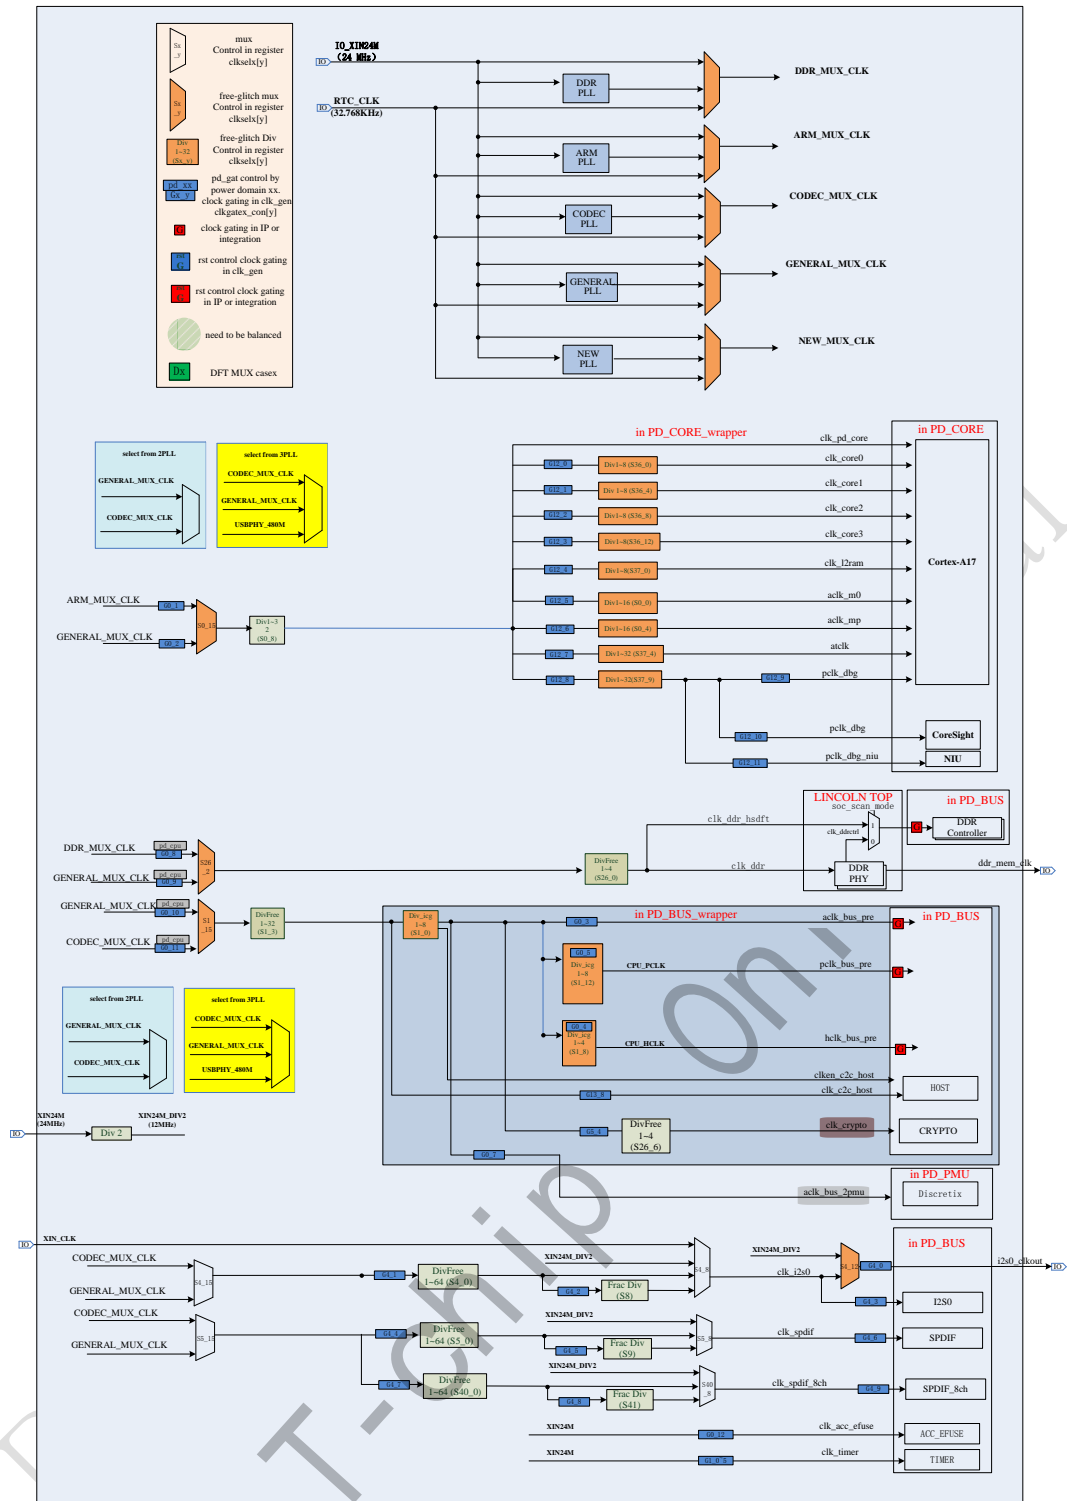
mux
Control in register
clkselx[y]

free-glitch mux
Control in register
clkselx[y]

free-glitch Div
Control in register
clkselx[y]

pd_gat control by
power domain xx.
clock gating in clk_gen
clkgatex_con[y]

clock gating in IP or integration

rst control clock gating in clk_gen

rst control clock gating in IP or integration

need to be balanced

Dx DFT MUX casex

IO_XIN24M
(24 MHz)
RTC_CLK
(32.768KHz)

DDR PLL
ARM PLL
CODEC PLL
GENERAL PLL
NEW PLL

DDR_MUX_CLK
ARM_MUX_CLK
CODEC_MUX_CLK
GENERAL_MUX_CLK
NEW_MUX_CLK

select from 2PLL
GENERAL_MUX_CLK
CODEC_MUX_CLK

select from 3PLL
CODEC_MUX_CLK
GENERAL_MUX_CLK
USBPHY_480M

in PD_CORE_wrapper
in PD_CORE

G12_0 Div1~8 (S36_0) clk_core0
G12_1 Div 1~8 (S36_4) clk_core1
G12_2 Div1~8 (S36_8) clk_core2
G12_3 Div1~8(S36_12) clk_core3
G12_4 Div1~8(S37_0) clk_l2ram
G12_5 Div1~16 (S0_0) aclk_m0
G12_6 Div1~16 (S0_4) aclk_mp
G12_7 Div1~32 (S37_4) atclk
G12_8 Div1~32(S37_9) G12_9 pclk_dbg
clk_pd_core
Cortex-A17
G12_10 pclk_dbg CoreSight
G12_11 pclk_dbg_niu NIU

ARM_MUX_CLK G0_1
GENERAL_MUX_CLK G0_2
S0_15
Div1~32 (S0_8)

LINCOLN TOP
soc_scan_mode
clk_ddr_hsdft
clk_ddrctrl
in PD_BUS
DDR Controller
DDR PHY
clk_ddr
ddr_mem_clk

DDR_MUX_CLK pd_cpu G0_3
GENERAL_MUX_CLK pd_cpu G0_4
S26_2
DivFree 1~4 (S26_0)

GENERAL_MUX_CLK pd_cpu G0_10
CODEC_MUX_CLK pd_cpu G0_11
S1_15
DivFree 1~32 (S1_3)

Div_icg 1~8 (S1_0)
in PD_BUS_wrapper
in PD_BUS
G0_5 aclk_bus_pre
G0_5 Div_icg 1~8 (S1_12) CPU_PCLK pclk_bus_pre
G0_4 Div_icg 1~4 (S1_8) CPU_HCLK hclk_bus_pre
clken_c2c_host
G13_8 clk_c2c_host HOST
G5_4 DivFree 1~4 (S26_6) clk_crypto CRYPTO
G0_7

select from 2PLL
GENERAL_MUX_CLK
CODEC_MUX_CLK

select from 3PLL
CODEC_MUX_CLK
GENERAL_MUX_CLK
USBPHY_480M

XIN24M (24MHz) Div 2 XIN24M_DIV2 (12MHz)

in PD_PMU
aclk_bus_2pmu Discretix

XIN_CLK
CODEC_MUX_CLK
GENERAL_MUX_CLK
S4_15
G4_1 DivFree 1~64 (S4_0)
XIN24M_DIV2
G4_2 Frac Div (S8)
S4_8
XIN24M_DIV2
S4_12 G4_0
clk_i2s0
i2s0_clkout
in PD_BUS
G4_3 I2S0
CODEC_MUX_CLK
GENERAL_MUX_CLK
S5_15
G4_4 DivFree 1~64 (S5_0)
XIN24M_DIV2
G4_5 Frac Div (S9)
S5_8
clk_spdif G4_6 SPDIF
XIN24M_DIV2
G4_7 DivFree 1~64 (S40_0)
G4_8 Frac Div (S41)
S40_8
clk_spdif_8ch G4_9 SPDIF_8ch
XIN24M G0_12 clk_acc_efuse ACC_EFUSE
XIN24M G1_0_5 clk_timer TIMER

T-chip Only